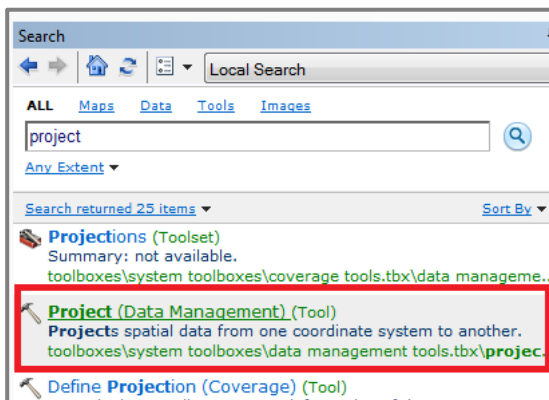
Search

Local Search

ALL Maps Data Tools Images

project

Any Extent

Search returned 25 items

Sort By

Projections (Toolset)
Summary: not available.
toolboxes\system toolboxes\coverage tools.tbx\data manageme...

Project (Data Management) (Tool)
Projects spatial data from one coordinate system to another.
toolboxes\system toolboxes\data management tools.tbx\projec...

Define Projection (Coverage) (Tool)